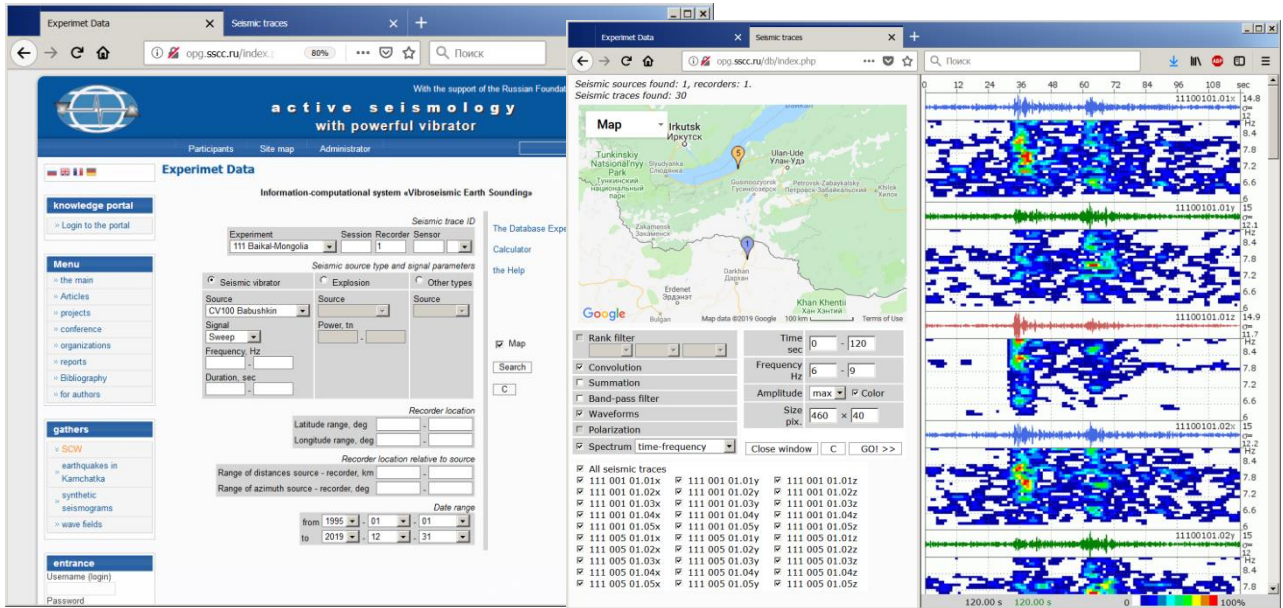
Experimet Data × Seismic traces × +

opg.sscc.ru/index. 80% Поиск

With the support of the Russian Foundat

active seismology
with powerful vibrator

Participants Site map Administrator

Experimet Data

Information-computational system «Vibroseismic Earth Sounding»

knowledge portal
» Login to the portal

Menu
» the main
» Articles
» projects
» conference
» organizations
» reports
» Bibliography
» for authors

gathers
» SCW
» earthquakes in Kamchatka
» synthetic seismograms
» wave fields

entrance
Username (login)
Password

Seismic trace ID

| Experiment | Session | Recorder | Sensor |
|---|---|---|---|
| 111 Baikal-Mongolia | | 1 | |

Seismic source type and signal parameters

Seismic vibrator | Explosion | Other types

Source CV100 Babushkin | Source | Source

Signal Sweep | Power, tn

Frequency, Hz

Duration, sec

Recorder location

Latitude range, deg -
Longitude range, deg -

Recorder location relative to source

Range of distances source - recorder, km -
Range of azimuth source - recorder, deg -

Date range

from 1995 - 01 - 01
to 2019 - 12 - 31

The Database Expe
Calculator
the Help

Map
Search
C

Experimet Data × Seismic traces × +

opg.sscc.ru/db/index.php Поиск

Seismic sources found: 1, recorders: 1.
Seismic traces found: 30

Map
Irkutsk Иркутск
Tunkinskiy National'nyy Park Тункинский национальный парк
Slyudyanka Слюдянка
Ulan-Ude Улан-Удэ
Gusinoozyorsk Гусиноозёрск
Petrovsk-Zabaykalsky Петровск-Забайкальский
Khilok Хилок
Zakamensk Закаменск
Kyakhta Кяхта
Darkhan Дархан
Erdenet Эрдэнэт
Bulgan
Khan Khentii Хан Хэнтий
Google Map data ©2019 Google 100 km Terms of Use

Rank filter
Convolution
Summation
Band-pass filter
Waveforms
Polarization
Spectrum time-frequency

Time sec 0 - 120
Frequency Hz 6 - 9
Amplitude max Color
Size pix. 460 × 40

Close window C GO! >>

All seismic traces
111 001 01.01x 111 001 01.01y 111 001 01.01z
111 001 01.02x 111 001 01.02y 111 001 01.02z
111 001 01.03x 111 001 01.03y 111 001 01.03z
111 001 01.04x 111 001 01.04y 111 001 01.04z
111 001 01.05x 111 001 01.05y 111 001 01.05z
111 005 01.01x 111 005 01.01y 111 005 01.01z
111 005 01.02x 111 005 01.02y 111 005 01.02z
111 005 01.03x 111 005 01.03y 111 005 01.03z
111 005 01.04x 111 005 01.04y 111 005 01.04z
111 005 01.05x 111 005 01.05y 111 005 01.05z

0 12 24 36 48 60 72 84 96 108 sec

11100101.01x 14.8 Hz 8.4 7.8 7.2 6.6 6
11100101.01y 15 12.1 Hz 8.4 7.8 7.2 6.6 6
11100101.01z 14.9 11.7 Hz 8.4 7.8 7.2 6.6
11100101.02x 15 12.2 Hz 8.4 7.8 7.2 6.6 6
11100101.02y 15 Hz 8.4 7.8

120.00 s 120.00 s 0 100%